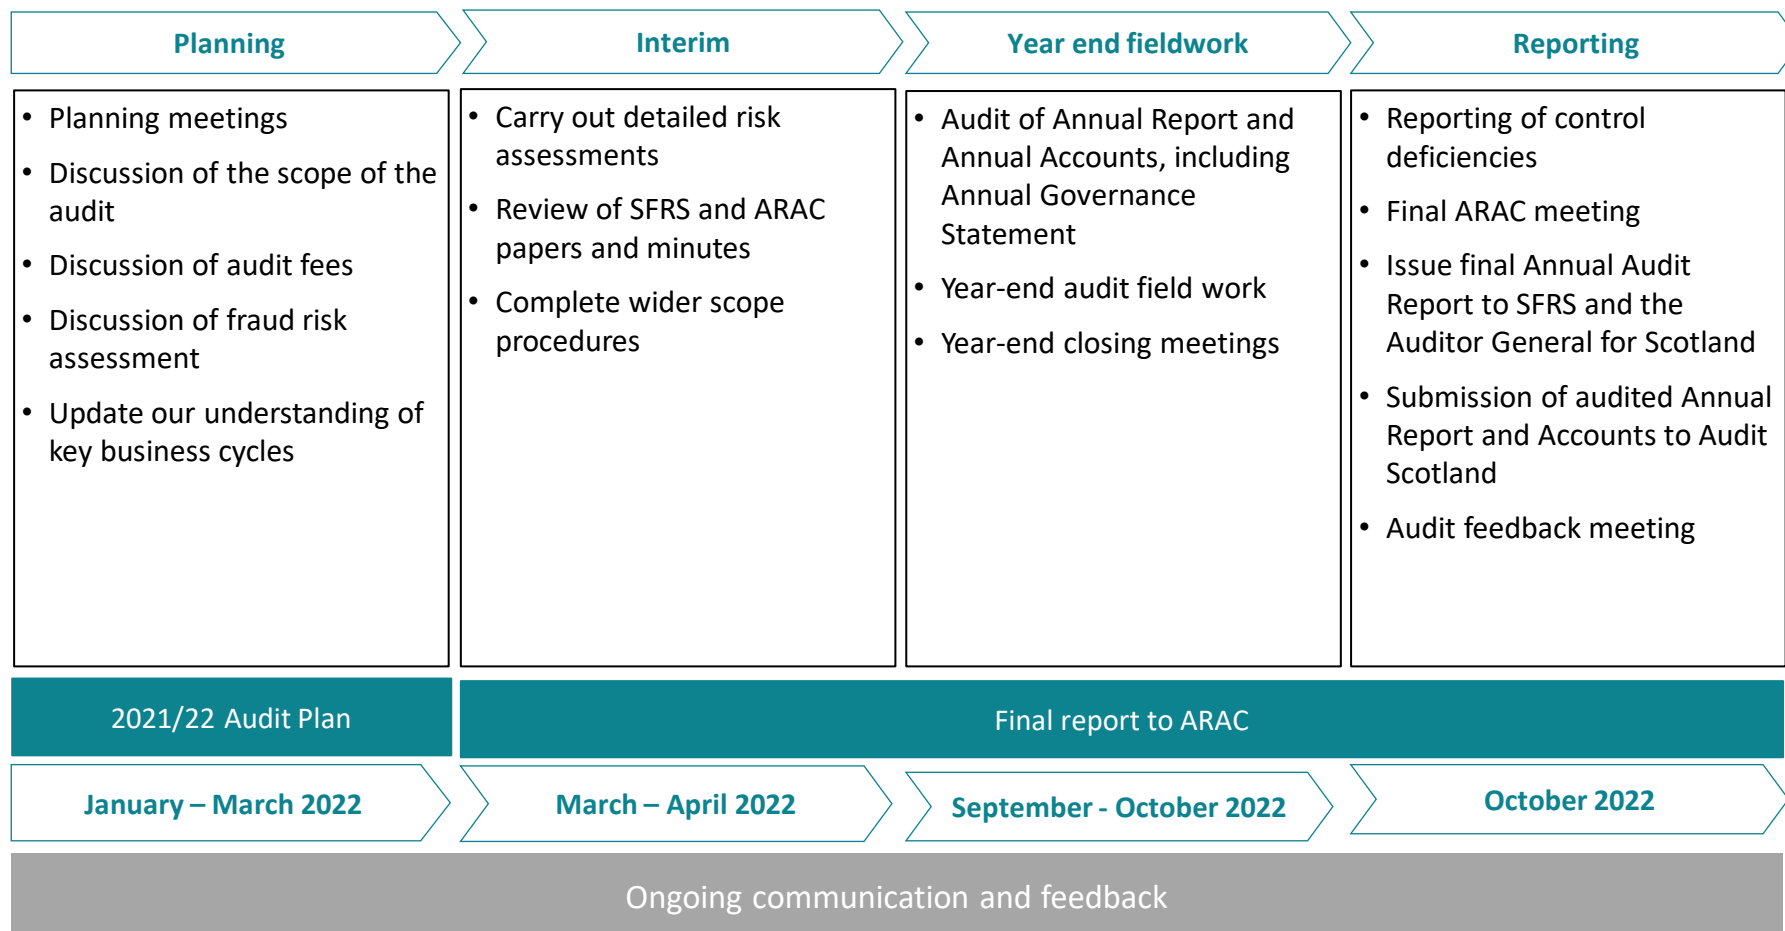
Planning

Interim

Year end fieldwork

Reporting

- Planning meetings
- Discussion of the scope of the audit
- Discussion of audit fees
- Discussion of fraud risk assessment
- Update our understanding of key business cycles

- Carry out detailed risk assessments
- Review of SFRS and ARAC papers and minutes
- Complete wider scope procedures

- Audit of Annual Report and Annual Accounts, including Annual Governance Statement
- Year-end audit field work
- Year-end closing meetings

- Reporting of control deficiencies
- Final ARAC meeting
- Issue final Annual Audit Report to SFRS and the Auditor General for Scotland
- Submission of audited Annual Report and Accounts to Audit Scotland
- Audit feedback meeting

2021/22 Audit Plan

Final report to ARAC

January – March 2022

March – April 2022

September - October 2022

October 2022

Ongoing communication and feedback